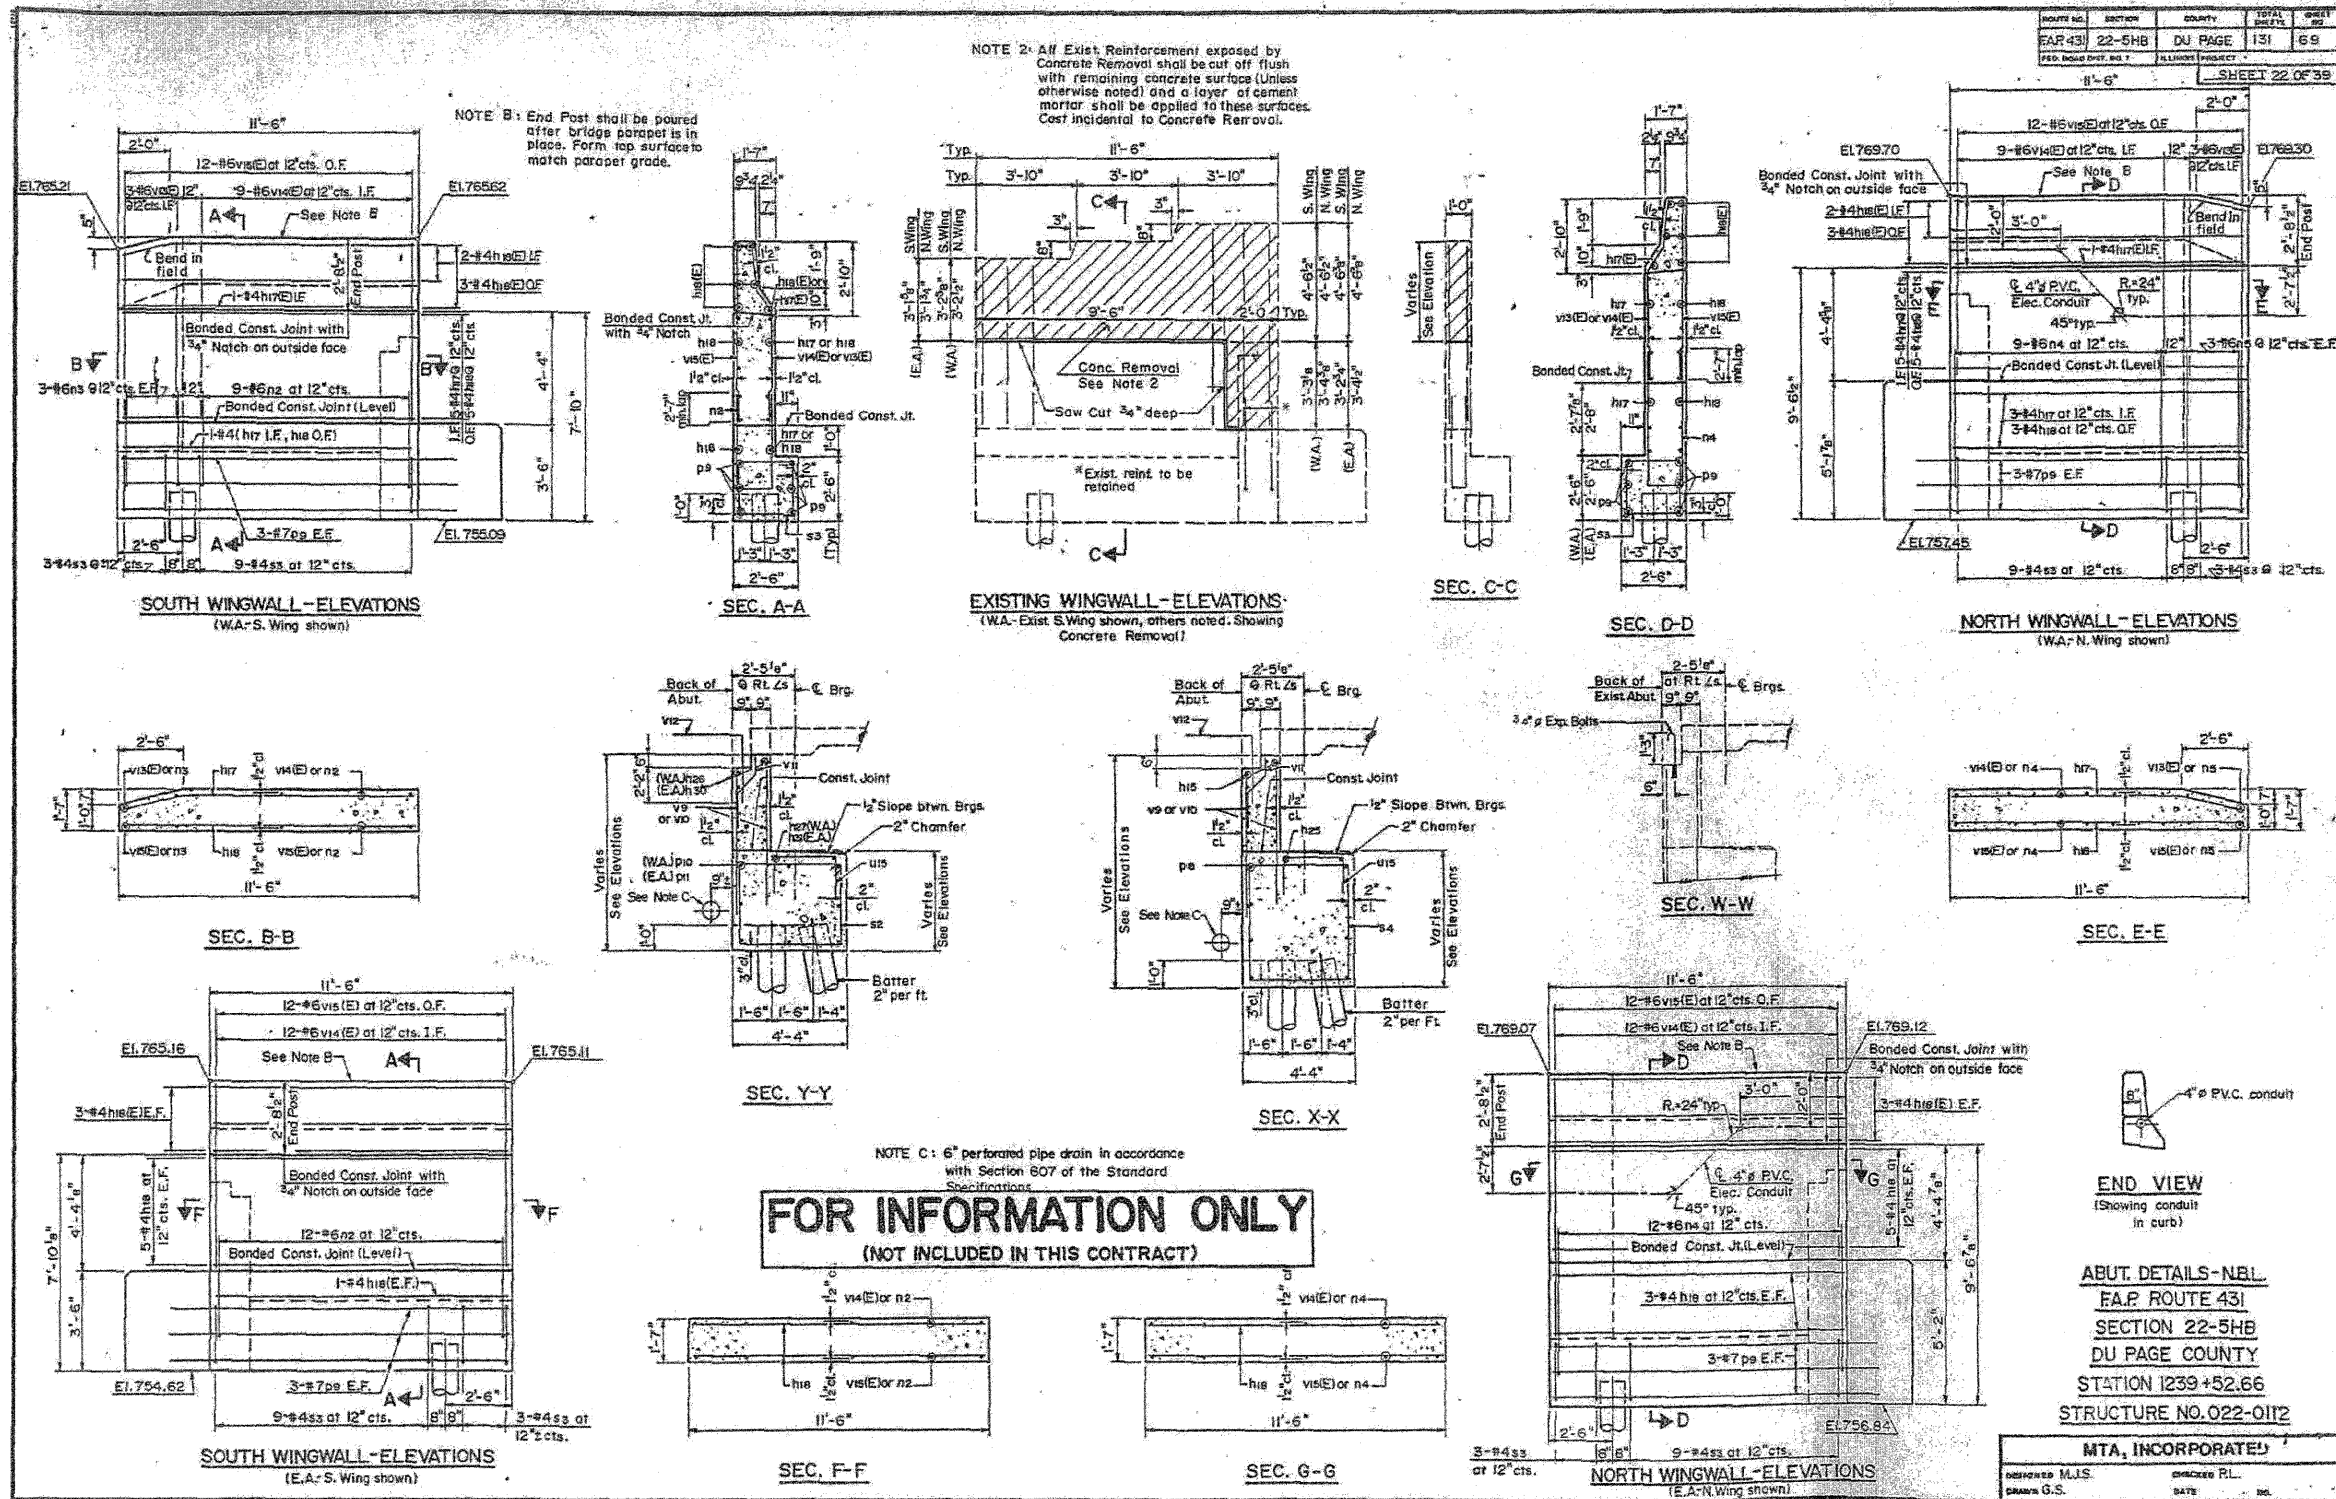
| ROUTE NO. | SECTION | COUNTY | TOTAL SHEETS | SHEET NO. |
|---|---|---|---|---|
| FAR 431 | 22-5HB | DU PAGE | 131 | 69 |

SHEET 22 OF 39

NOTE 2: All Exist. Reinforcement exposed by Concrete Removal shall be cut off flush with remaining concrete surface (Unless otherwise noted) and a layer of cement mortar shall be applied to these surfaces. Cost incidental to Concrete Removal.

NOTE B: End Post shall be poured after bridge parapet is in place. Form top surface to match parapet grade.

11'-6"
2'-0"
12-#6v15(E) at 12" cts. O.F.
3-#6v15(E) 12" @12"cts. I.F.
9-#6v14(E) at 12" cts. I.F.
El. 765.21
El. 765.62
See Note B
Bend in field
2-#4h18(E) I.F.
3-#4h18(E) O.F.
1-#4h17(E) I.F.
Bonded Const. Joint with 3/4" Notch on outside face
3-#6n3 @12" cts. E.F.
9-#6n2 at 12" cts.
Bonded Const. Joint (Level)
1-#4 (h17 I.F., h18 O.F.)
3-#7p9 E.F.
El. 755.09
3-#4s3 @12" cts.
9-#4s3 at 12" cts.
SOUTH WINGWALL-ELEVATIONS
(W.A.- S. Wing shown)

SEC. A-A
Bonded Const. Jt. with 3/4" Notch
Bonded Const. Jt.

Typ.
3'-10"
3'-10"
3'-10"
9'-6"
2'-0" Typ.
Conc. Removal See Note 2
Saw Cut 3/4" deep
*Exist. reinf. to be retained
EXISTING WINGWALL-ELEVATIONS
(W.A.- Exist. S.Wing shown, others noted. Showing Concrete Removal)

SEC. C-C
Varies See Elevation

SEC. D-D
Bonded Const. Jt.

El. 769.70
El. 769.30
12-#6v15(E) at 12" cts. O.F.
9-#6v14(E) at 12" cts. I.F.
3-#6v15(E) @12" cts. I.F.
Bonded Const. Joint with 3/4" Notch on outside face
See Note B
2-#4h18(E) I.F.
3-#4h18(E) O.F.
Bend in field
1-#4h17(E) I.F.
4" ø P.V.C. Elec. Conduit
R=24" typ.
45° typ.
9-#6n4 at 12" cts.
3-#6n5 @ 12" cts. E.F.
Bonded Const. Jt. (Level)
3-#4h17 at 12" cts. I.F.
3-#4h18 at 12" cts. O.F.
3-#7p9 E.F.
El. 757.45
9-#4s3 at 12" cts.
3-#4s3 @ 12" cts.
NORTH WINGWALL-ELEVATIONS
(W.A.- N. Wing shown)

SEC. B-B
SEC. Y-Y
Back of Abut.
@ Rt. ∠s
℄ Brg.
Const. Joint
1/2" Slope btwn. Brgs.
2" Chamfer
See Note C
Batter 2" per ft.
Varies See Elevations

SEC. X-X
SEC. W-W
Back of Exist. Abut.
℄ Brgs.
3/4" ø Exp. Bolts
SEC. E-E

11'-6"
12-#6v15(E) at 12" cts. O.F.
12-#6v14(E) at 12" cts. I.F.
El. 765.16
El. 765.11
See Note B
3-#4h18(E) E.F.
Bonded Const. Joint with 3/4" Notch on outside face
5-#4h18 at 12" cts. E.F.
12-#6n2 at 12" cts.
Bonded Const. Joint (Level)
1-#4h18 (E.F.)
3-#7p9 E.F.
El. 754.62
9-#4s3 at 12" cts.
3-#4s3 at 12" cts.
SOUTH WINGWALL-ELEVATIONS
(E.A.- S. Wing shown)

NOTE C: 6" perforated pipe drain in accordance with Section 607 of the Standard Specifications.

FOR INFORMATION ONLY
(NOT INCLUDED IN THIS CONTRACT)

SEC. F-F
SEC. G-G

El. 769.07
El. 769.12
12-#6v15(E) at 12" cts. O.F.
12-#6v14(E) at 12" cts. I.F.
See Note B
Bonded Const. Joint with 3/4" Notch on outside face
3-#4h18(E) E.F.
R=24" typ.
4" ø P.V.C. Elec. Conduit
45° typ.
12-#6n4 at 12" cts.
Bonded Const. Jt. (Level)
5-#4h18 at 12" cts. E.F.
3-#4h18 at 12" cts. E.F.
3-#7p9 E.F.
El. 756.84
3-#4s3 at 12" cts.
9-#4s3 at 12" cts.
NORTH WINGWALL-ELEVATIONS
(E.A.- N. Wing shown)

4" ø P.V.C. conduit
END VIEW
(Showing conduit in curb)

ABUT. DETAILS-N.B.L.
F.A.P. ROUTE 431
SECTION 22-5HB
DU PAGE COUNTY
STATION 1239+52.66
STRUCTURE NO. 022-0112

MTA, INCORPORATED
DESIGNED M.J.S.
CHECKED R.L.
DRAWN G.S.
DATE